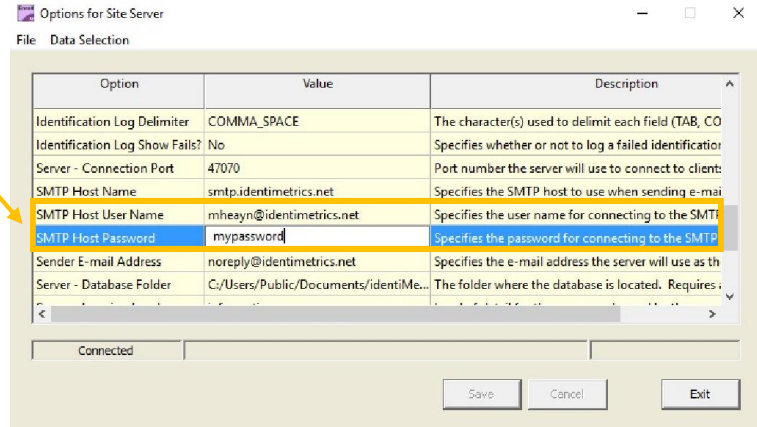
Options for Site Server

File Data Selection

| Option | Value | Description |
|---|---|---|
| Identification Log Delimiter | COMMA_SPACE | The character(s) used to delimit each field (TAB, CO |
| Identification Log Show Fails? | No | Specifies whether or not to log a failed identificatio |
| Server - Connection Port | 47070 | Port number the server will use to connect to client |
| SMTP Host Name | smtp.identimetrics.net | Specifies the SMTP host to use when sending e-mai |
| SMTP Host User Name | mheayn@identimetrics.net | Specifies the user name for connecting to the SMTP |
| SMTP Host Password | mypassword | Specifies the password for connecting to the SMTP |
| Sender E-mail Address | noreply@identimetrics.net | Specifies the e-mail address the server will use as th |
| Server - Database Folder | C:/Users/Public/Documents/identiMe... | The folder where the database is located. Requires a |
| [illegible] | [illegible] | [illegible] |

Connected

Save Cancel Exit